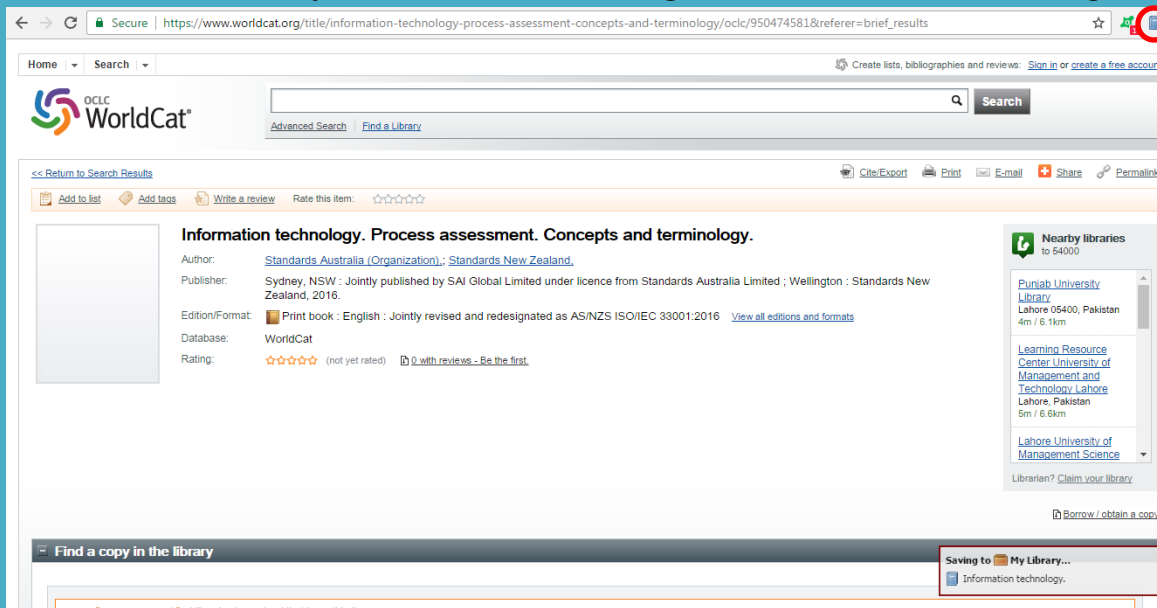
Secure | https://www.worldcat.org/title/information-technology-process-assessment-concepts-and-terminology/oclc/950474581&referer=brief_results

Home | Search

Create lists, bibliographies and reviews: Sign in or create a free accou

OCLC WorldCat®

Search

Advanced Search Find a Library

<< Return to Search Results

Cite/Export Print E-mail Share Permalink

Add to list Add tags Write a review Rate this item:

Information technology. Process assessment. Concepts and terminology.

Author: Standards Australia (Organization).; Standards New Zealand.

Publisher: Sydney, NSW : Jointly published by SAI Global Limited under licence from Standards Australia Limited ; Wellington : Standards New Zealand, 2016.

Edition/Format: Print book : English : Jointly revised and redesignated as AS/NZS ISO/IEC 33001:2016 View all editions and formats

Database: WorldCat

Rating: (not yet rated) 0 with reviews - Be the first.

Nearby libraries to 54000

Punjab University Library
Lahore 05400, Pakistan
4m / 6.1km

Learning Resource Center University of Management and Technology Lahore
Lahore, Pakistan
5m / 6.6km

Lahore University of Management Science

Librarian? Claim your library

Borrow / obtain a cop

Find a copy in the library

Saving to My Library...
Information technology.